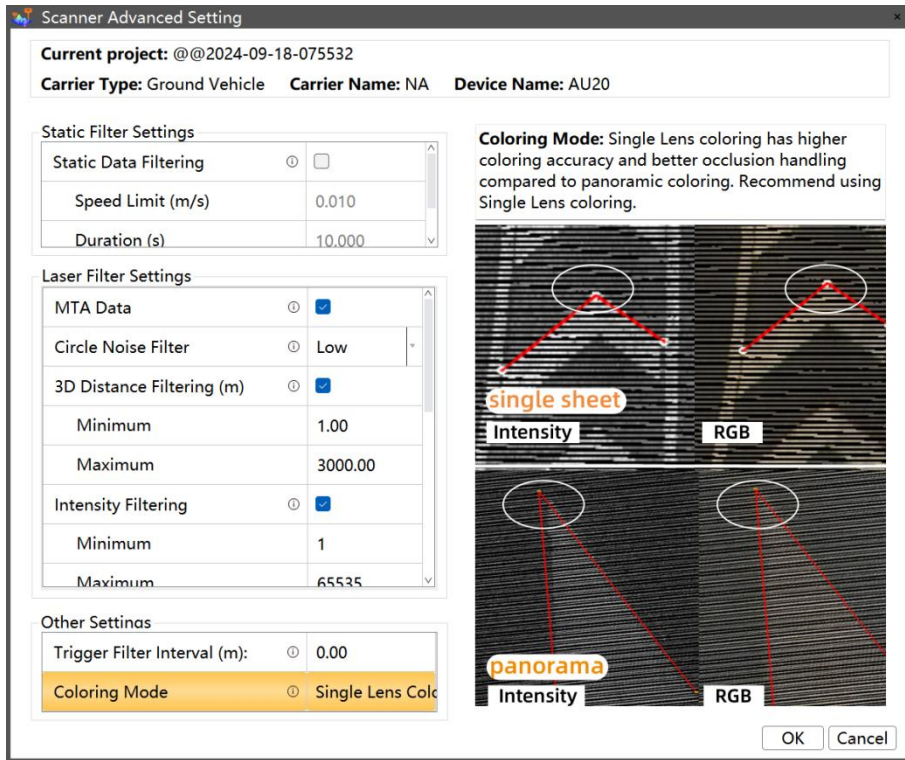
Scanner Advanced Setting

Current project: @@2024-09-18-075532

Carrier Type: Ground Vehicle Carrier Name: NA Device Name: AU20

Static Filter Settings

| Static Data Filtering | ⓘ | ☐ |
|---|---|---|
| Speed Limit (m/s) | | 0.010 |
| Duration (s) | | 10.000 |

Laser Filter Settings

| MTA Data | ⓘ | ☑ |
|---|---|---|
| Circle Noise Filter | ⓘ | Low |
| 3D Distance Filtering (m) | ⓘ | ☑ |
| Minimum | | 1.00 |
| Maximum | | 3000.00 |
| Intensity Filtering | ⓘ | ☑ |
| Minimum | | 1 |
| Maximum | | 65535 |

Other Settings

| Trigger Filter Interval (m): | ⓘ | 0.00 |
|---|---|---|
| Coloring Mode | ⓘ | Single Lens Colo |

Coloring Mode: Single Lens coloring has higher coloring accuracy and better occlusion handling compared to panoramic coloring. Recommend using Single Lens coloring.

single sheet
Intensity
RGB

panorama
Intensity
RGB

OK Cancel